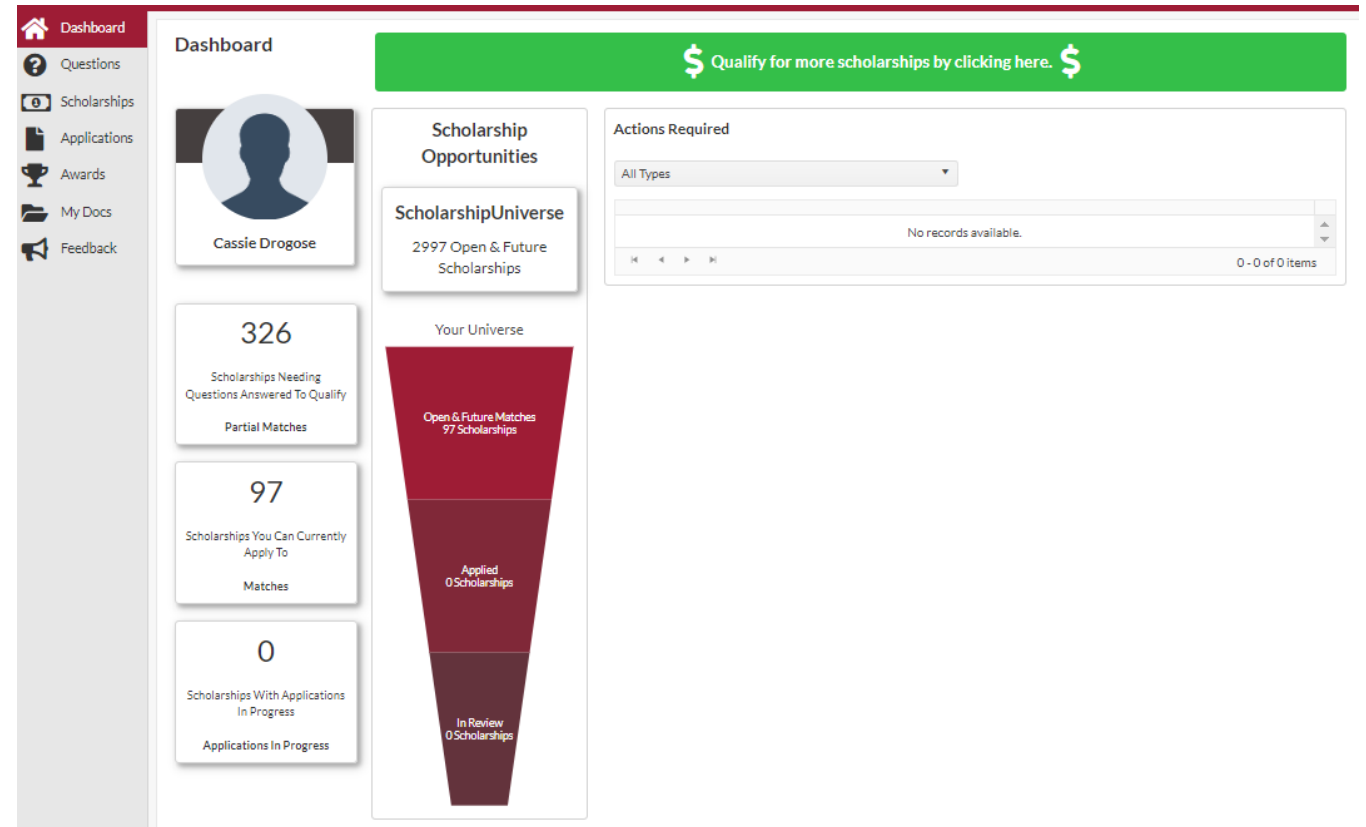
Dashboard
Questions
Scholarships
Applications
Awards
My Docs
Feedback

Dashboard

$ Qualify for more scholarships by clicking here. $

Cassie Drogose

326
Scholarships Needing Questions Answered To Qualify
Partial Matches

97
Scholarships You Can Currently Apply To
Matches

0
Scholarships With Applications In Progress
Applications In Progress

Scholarship Opportunities

ScholarshipUniverse
2997 Open & Future Scholarships

Your Universe

Open & Future Matches
97 Scholarships

Applied
0 Scholarships

In Review
0 Scholarships

Actions Required

All Types

No records available.

0 - 0 of 0 items